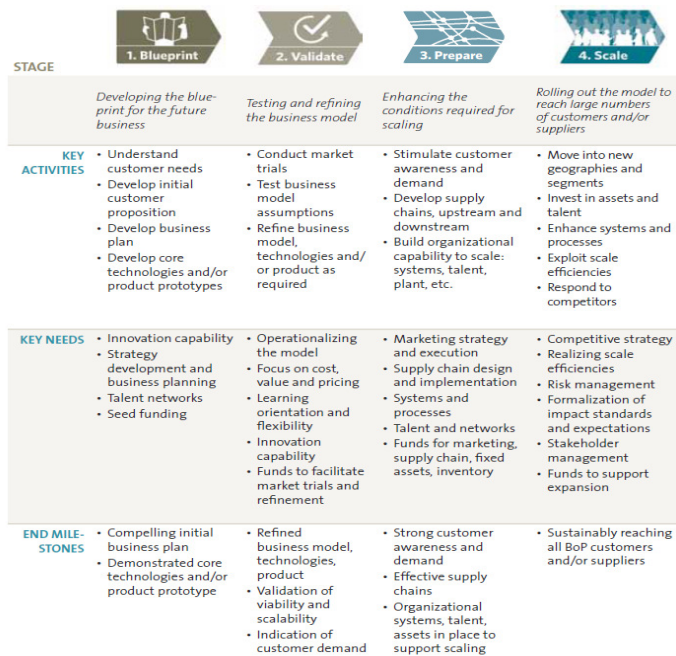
| STAGE | 1. Blueprint | 2. Validate | 3. Prepare | 4. Scale |
|---|---|---|---|---|
| | Developing the blueprint for the future business | Testing and refining the business model | Enhancing the conditions required for scaling | Rolling out the model to reach large numbers of customers and/or suppliers |
| KEY ACTIVITIES | • Understand customer needs • Develop initial customer proposition • Develop business plan • Develop core technologies and/or product prototypes | • Conduct market trials • Test business model assumptions • Refine business model, technologies and/or product as required | • Stimulate customer awareness and demand • Develop supply chains, upstream and downstream • Build organizational capability to scale: systems, talent, plant, etc. | • Move into new geographies and segments • Invest in assets and talent • Enhance systems and processes • Exploit scale efficiencies • Respond to competitors |
| KEY NEEDS | • Innovation capability • Strategy development and business planning • Talent networks • Seed funding | • Operationalizing the model • Focus on cost, value and pricing • Learning orientation and flexibility • Innovation capability • Funds to facilitate market trials and refinement | • Marketing strategy and execution • Supply chain design and implementation • Systems and processes • Talent and networks • Funds for marketing, supply chain, fixed assets, inventory | • Competitive strategy • Realizing scale efficiencies • Risk management • Formalization of impact standards and expectations • Stakeholder management • Funds to support expansion |
| END MILESTONES | • Compelling initial business plan • Demonstrated core technologies and/or product prototype | • Refined business model, technologies, product • Validation of viability and scalability • Indication of customer demand | • Strong customer awareness and demand • Effective supply chains • Organizational systems, talent, assets in place to support scaling | • Sustainably reaching all BoP customers and/or suppliers |